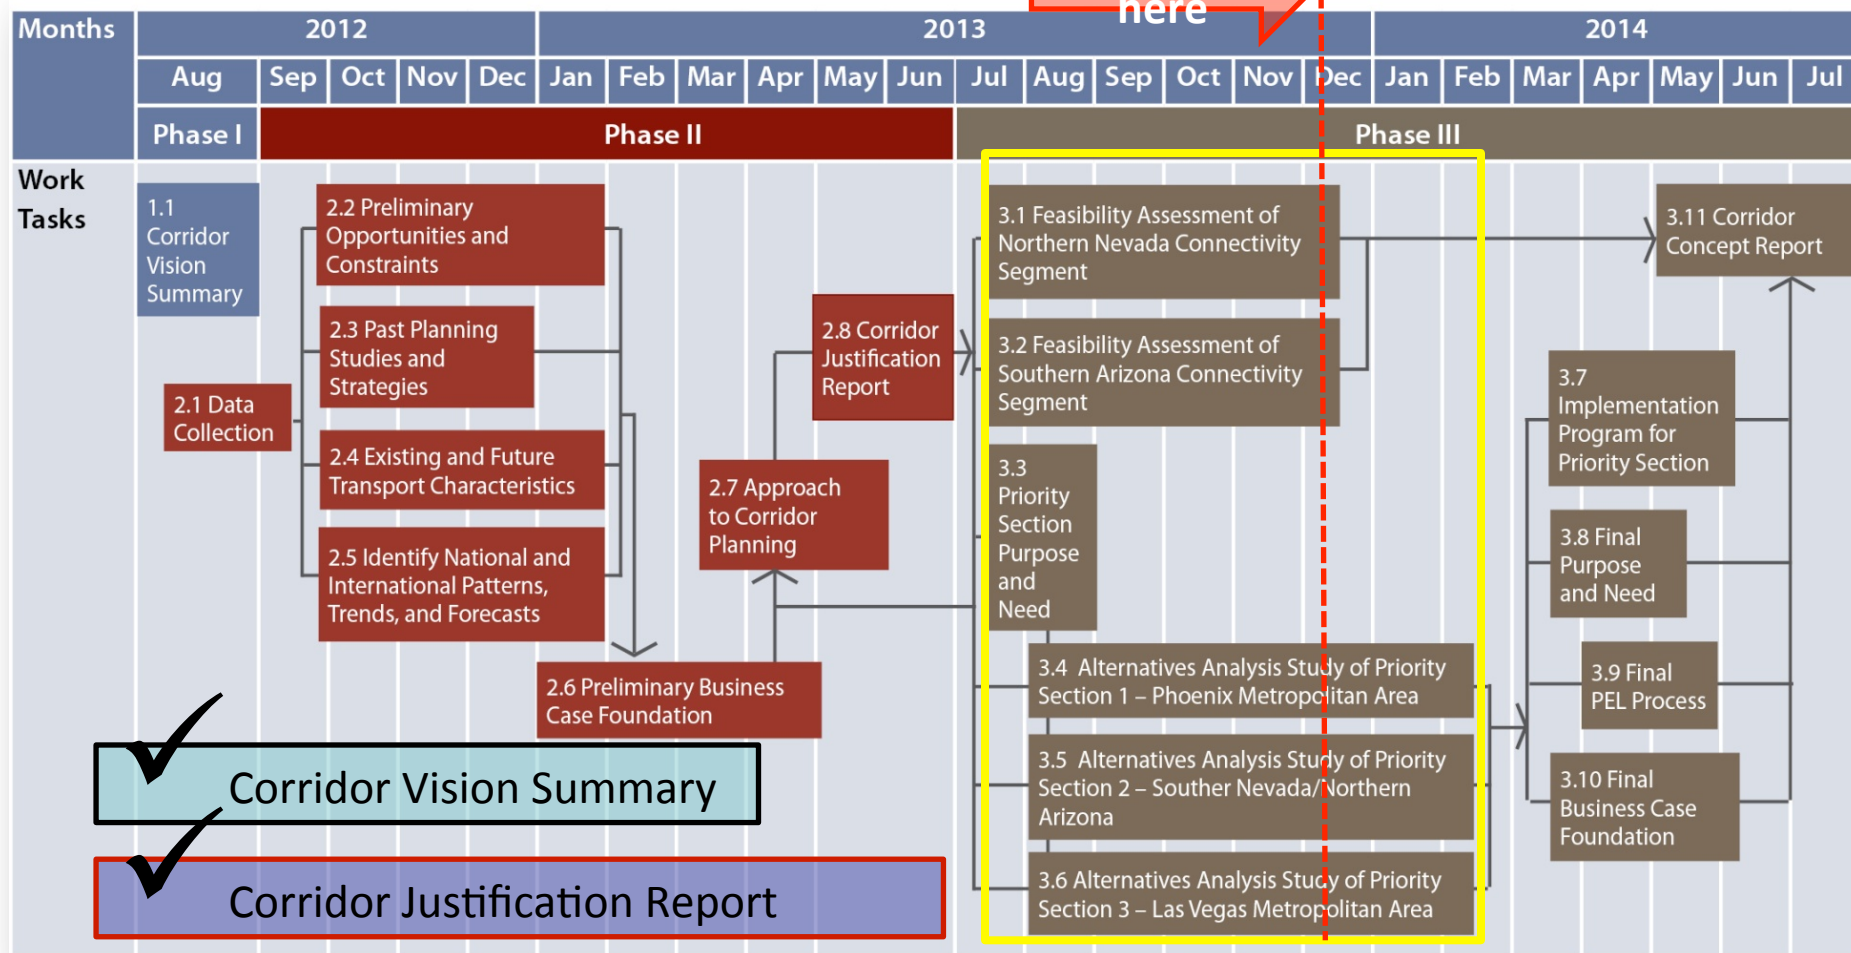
| Months | 2012 | | | | | 2013 | | | | | | | | | | | | 2014 | | | | | | |
|---|---|---|---|---|---|---|---|---|---|---|---|---|---|---|---|---|---|---|---|---|---|---|---|---|
| | Aug | Sep | Oct | Nov | Dec | Jan | Feb | Mar | Apr | May | Jun | Jul | Aug | Sep | Oct | Nov | Dec | Jan | Feb | Mar | Apr | May | Jun | Jul |
| | Phase I | Phase II | | | | | | | | | | Phase III | | | | | | | | | | | | |

here

Work Tasks

1.1 Corridor Vision Summary

2.1 Data Collection

2.2 Preliminary Opportunities and Constraints

2.3 Past Planning Studies and Strategies

2.4 Existing and Future Transport Characteristics

2.5 Identify National and International Patterns, Trends, and Forecasts

2.6 Preliminary Business Case Foundation

2.7 Approach to Corridor Planning

2.8 Corridor Justification Report

3.1 Feasibility Assessment of Northern Nevada Connectivity Segment

3.2 Feasibility Assessment of Southern Arizona Connectivity Segment

3.3 Priority Section Purpose and Need

3.4 Alternatives Analysis Study of Priority Section 1 – Phoenix Metropolitan Area

3.5 Alternatives Analysis Study of Priority Section 2 – Southern Nevada/Northern Arizona

3.6 Alternatives Analysis Study of Priority Section 3 – Las Vegas Metropolitan Area

3.7 Implementation Program for Priority Section

3.8 Final Purpose and Need

3.9 Final PEL Process

3.10 Final Business Case Foundation

3.11 Corridor Concept Report

Corridor Vision Summary

Corridor Justification Report